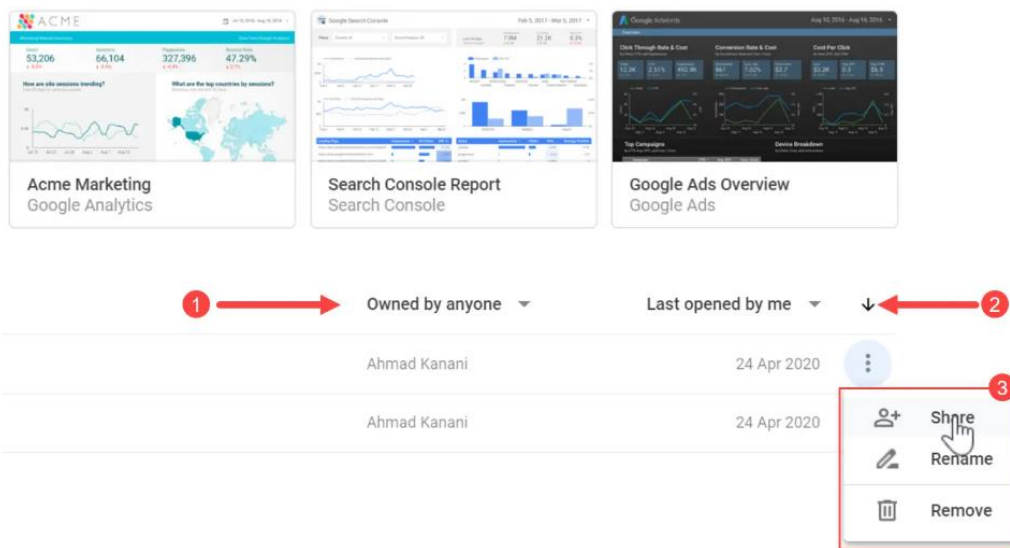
ACME

53,206

66,104

327,396

47.29%

How are site sessions trending?

What are the top countries by sessions?

Google Search Console

Feb 5, 2017 - Mar 5, 2017

Google AdWords

Aug 10, 2016 - Aug 16, 2016

Click Through Rate & Cost

Conversion Rate & Cost

Cost Per Click

Top Campaigns

Device Breakdown

Acme Marketing
Google Analytics

Search Console Report
Search Console

Google Ads Overview
Google Ads

1

Owned by anyone

Last opened by me

2

Ahmad Kanani

24 Apr 2020

Ahmad Kanani

24 Apr 2020

3

Share

Rename

Remove